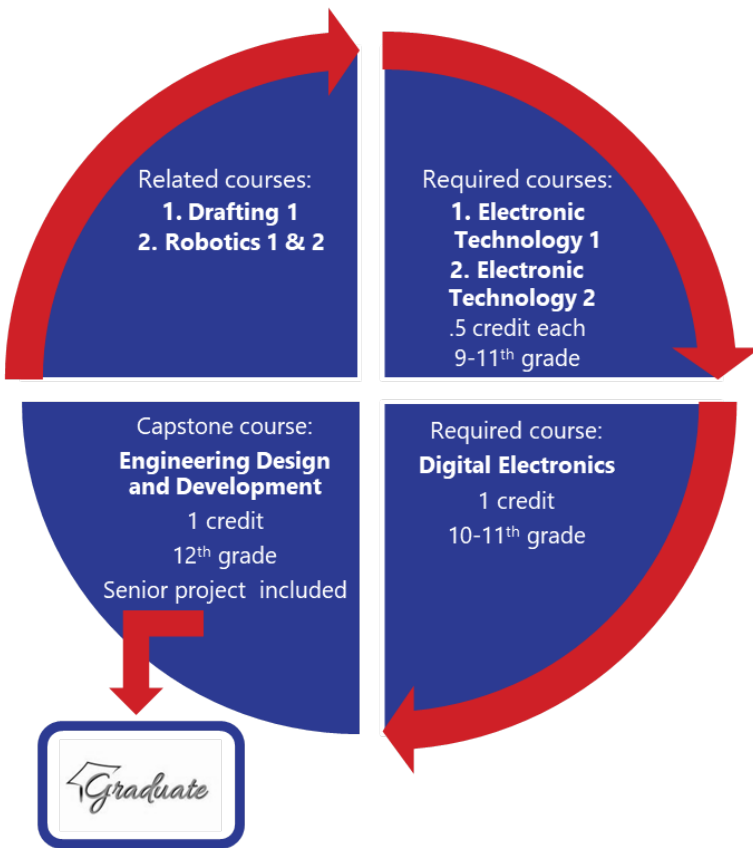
Related courses:
1. Drafting 1
2. Robotics 1 & 2

Required courses:
1. Electronic Technology 1
2. Electronic Technology 2
.5 credit each
9-11$^{th}$ grade

Capstone course:
Engineering Design and Development
1 credit
12$^{th}$ grade
Senior project included

Required course:
Digital Electronics
1 credit
10-11$^{th}$ grade

Graduate